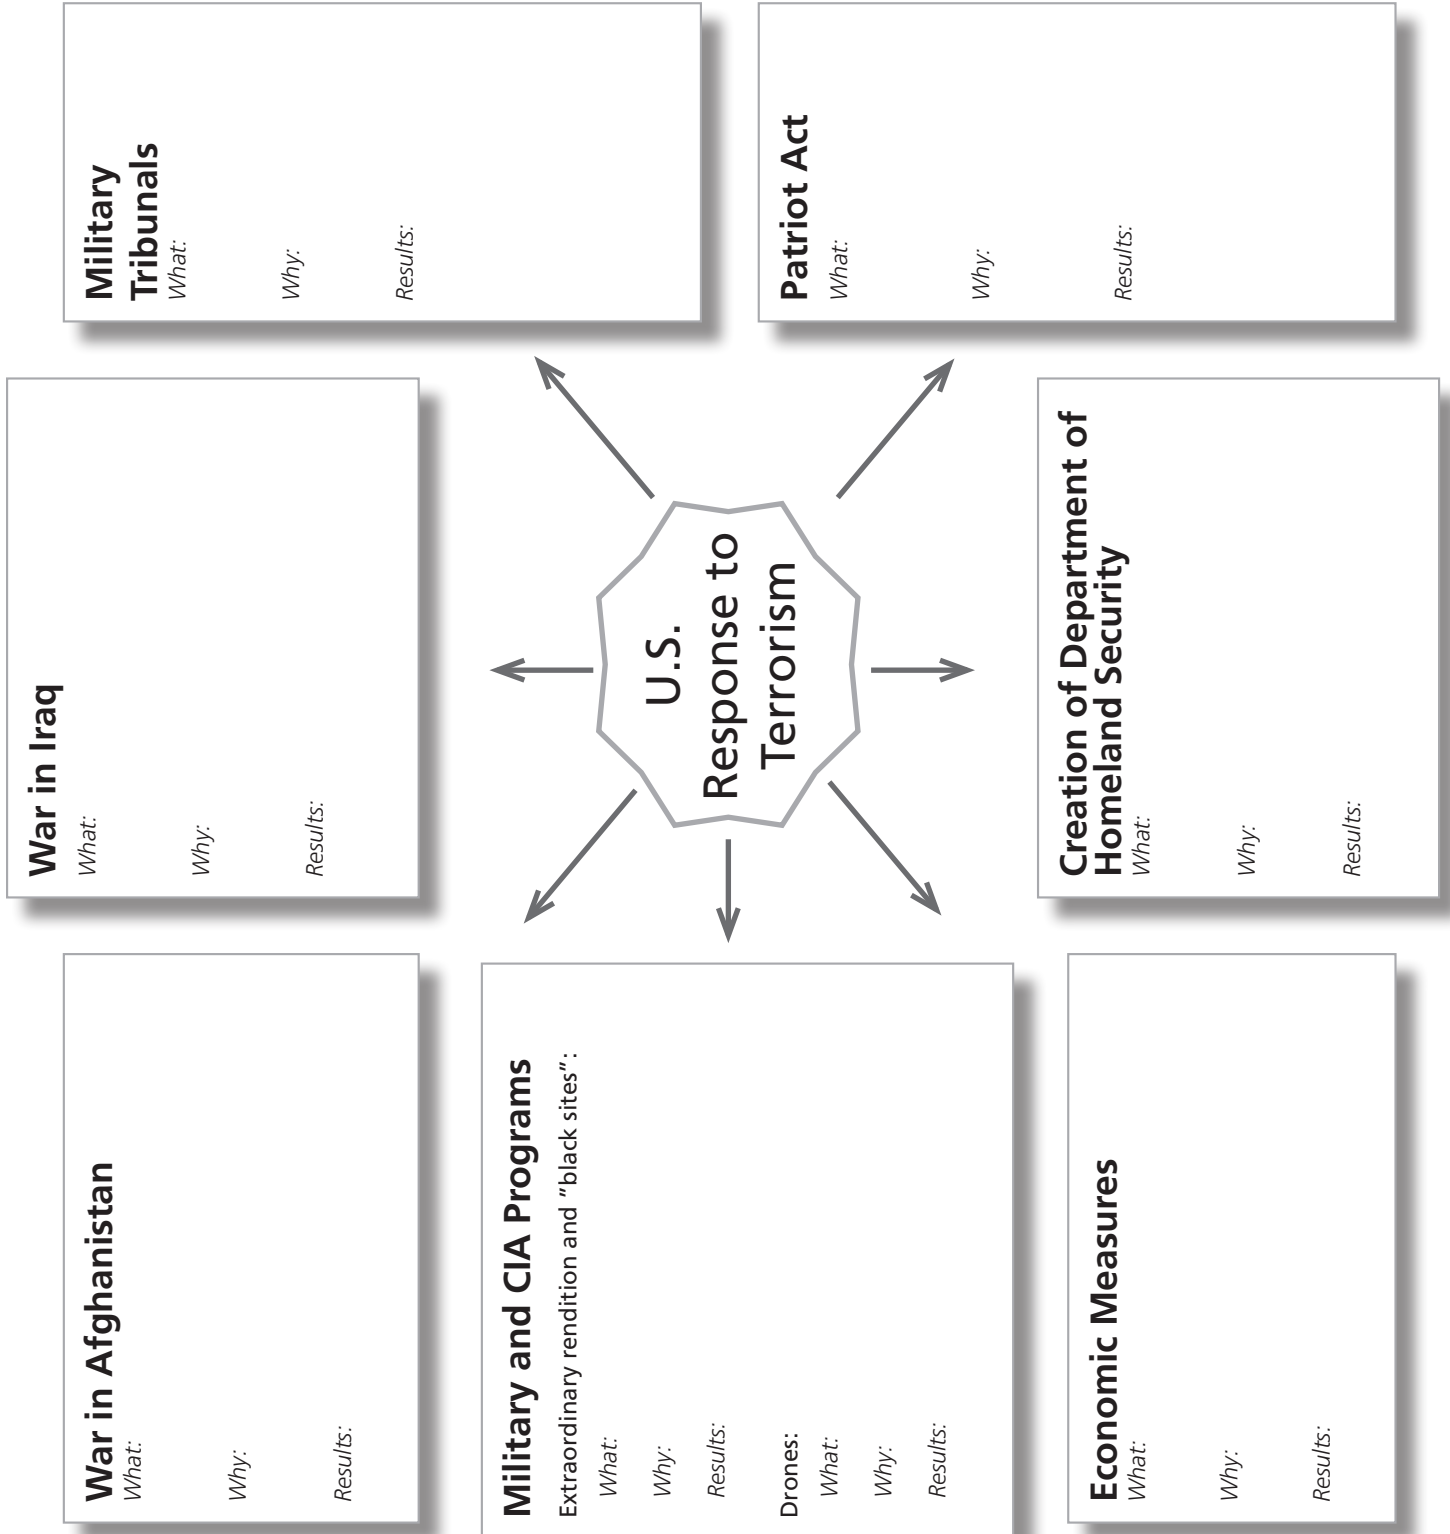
U.S. Response to Terrorism

Military Tribunals
What:
Why:
Results:

Patriot Act
What:
Why:
Results:

War in Iraq
What:
Why:
Results:

Creation of Department of Homeland Security
What:
Why:
Results:

War in Afghanistan
What:
Why:
Results:

Military and CIA Programs
Extraordinary rendition and "black sites":
What:
Why:
Results:
Drones:
What:
Why:
Results:

Economic Measures
What:
Why:
Results: